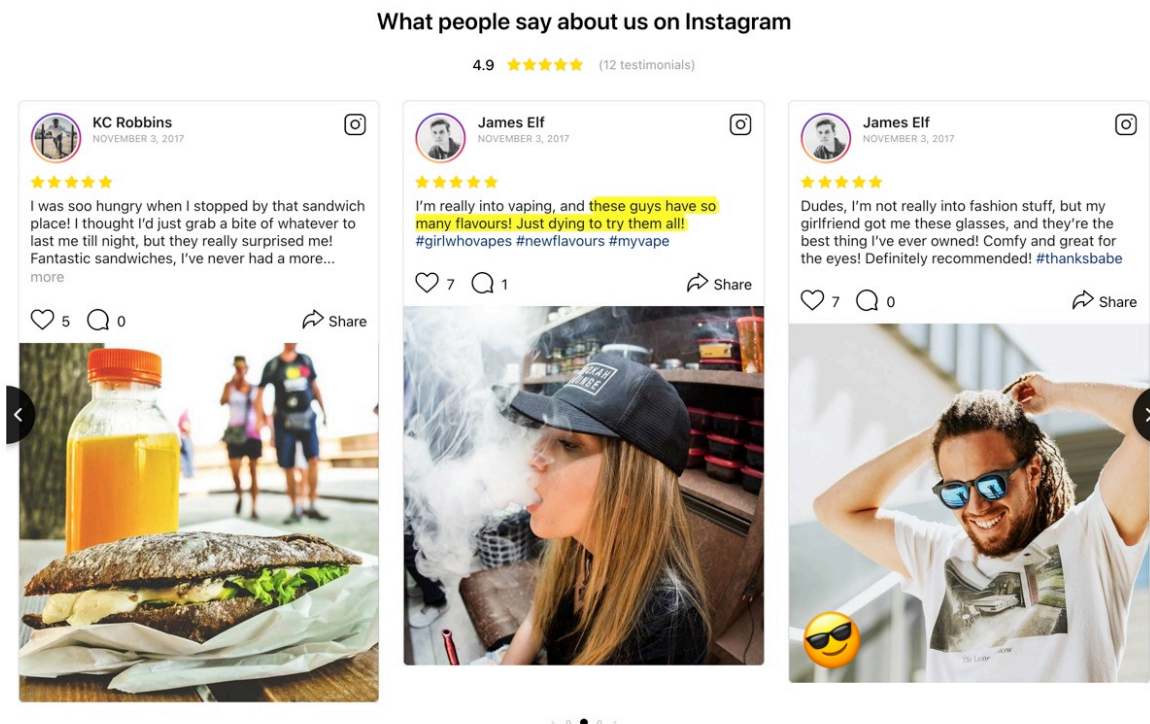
What people say about us on Instagram

4.9 ★★★★★ (12 testimonials)

KC Robbins
NOVEMBER 3, 2017

★★★★★

I was soo hungry when I stopped by that sandwich place! I thought I'd just grab a bite of whatever to last me till night, but they really surprised me! Fantastic sandwiches, I've never had a more...
more

5 0 Share

James Elf
NOVEMBER 3, 2017

★★★★★

I'm really into vaping, and these guys have so many flavours! Just dying to try them all! #girlwhovapes #newflavours #myvape

7 1 Share

James Elf
NOVEMBER 3, 2017

★★★★★

Dudes, I'm not really into fashion stuff, but my girlfriend got me these glasses, and they're the best thing I've ever owned! Comfy and great for the eyes! Definitely recommended! #thanksbabe

7 0 Share